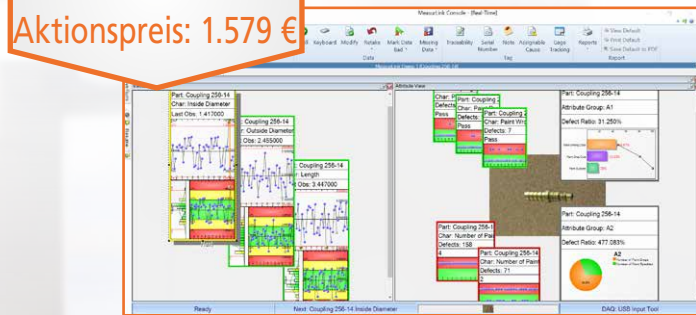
Aktionspreis: 1.579 €

MeasureLink Console - [Real-Time]

Keyboard Modify Rotate Mark Data Bad Missing Data Traceability Serial Number Note Assignable Cause Gage Tracking Reports

View Default
Print Default
Save Default to PDF

Data Tag Report

Attribute View

Part: Coupling 256-14
Char: Inside Diameter
Last Obs: 1.417000

Part: Coupling 256-14
Char: Outside Diameter
Obs: 2.455000

Part: Coupling 256-14
Char: Length
Obs: 3.447000

Part: Coupling
Char: Pai
Defects
Pass

Part: Coupling
Char: Pai
Defects
Pass

Part: Coupling 256-14
Char: Paint Wo
Defects: 7
Pass

Part: Coupling 256-14
Attribute Group: A1
Defect Ratio: 31.250%

Part: Coupling 256-14
Char: Number of Pai
Defects: 158

Part: Coupling 256-14
Char: Number of Paint
Defects: 71

Part: Coupling 256-14
Attribute Group: A2
Defect Ratio: 477.083%

A2

Ready
Next: Coupling 256-14 Inside Diameter
DAQ: USB Input Tool